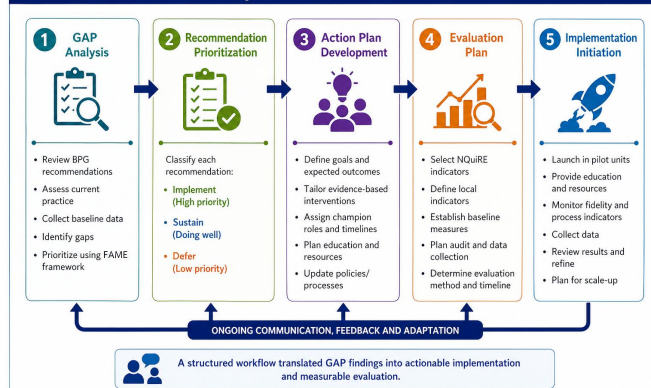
1 GAP Analysis

- Review BPG recommendations
- Assess current practice
- Collect baseline data
- Identify gaps
- Prioritize using FAME framework

2 Recommendation Prioritization

Classify each recommendation:

- Implement (High priority)
- Sustain (Doing well)
- Defer (Low priority)

3 Action Plan Development

- Define goals and expected outcomes
- Tailor evidence-based interventions
- Assign champion roles and timelines
- Plan education and resources
- Update policies/ processes

4 Evaluation Plan

- Select NQuIRE indicators
- Define local indicators
- Establish baseline measures
- Plan audit and data collection
- Determine evaluation method and timeline

5 Implementation Initiation

- Launch in pilot units
- Provide education and resources
- Monitor fidelity and process indicators
- Collect data
- Review results and refine
- Plan for scale-up

ONGOING COMMUNICATION, FEEDBACK AND ADAPTATION

A structured workflow translated GAP findings into actionable implementation and measurable evaluation.